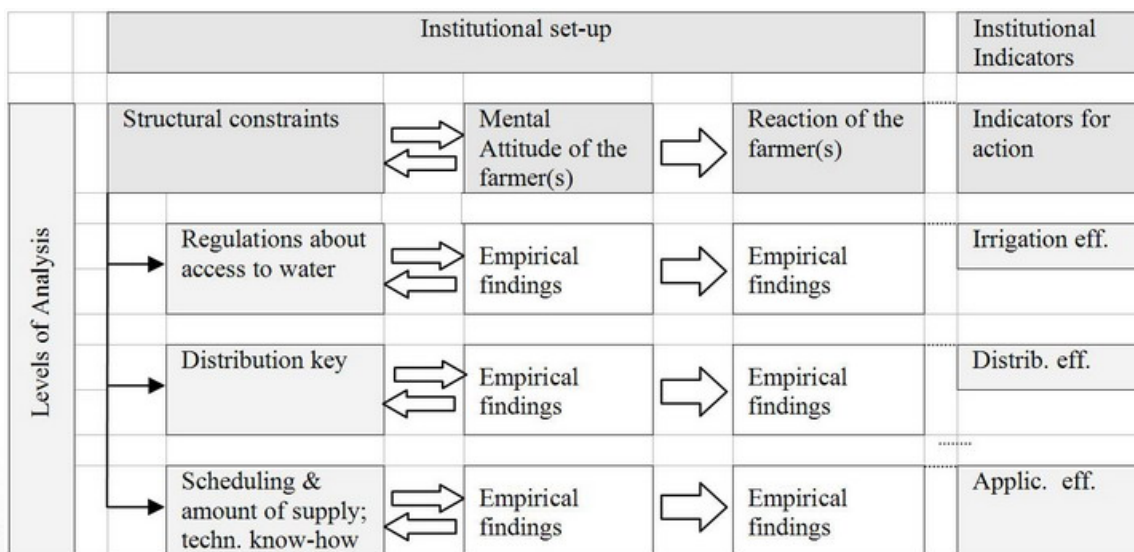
Institutional set-up

Institutional Indicators

Levels of Analysis

Structural constraints

Mental Attitude of the farmer(s)

Reaction of the farmer(s)

Indicators for action

Regulations about access to water

Empirical findings

Empirical findings

Irrigation eff.

Distribution key

Empirical findings

Empirical findings

Distrib. eff.

Scheduling & amount of supply; techn. know-how

Empirical findings

Empirical findings

Applic. eff.